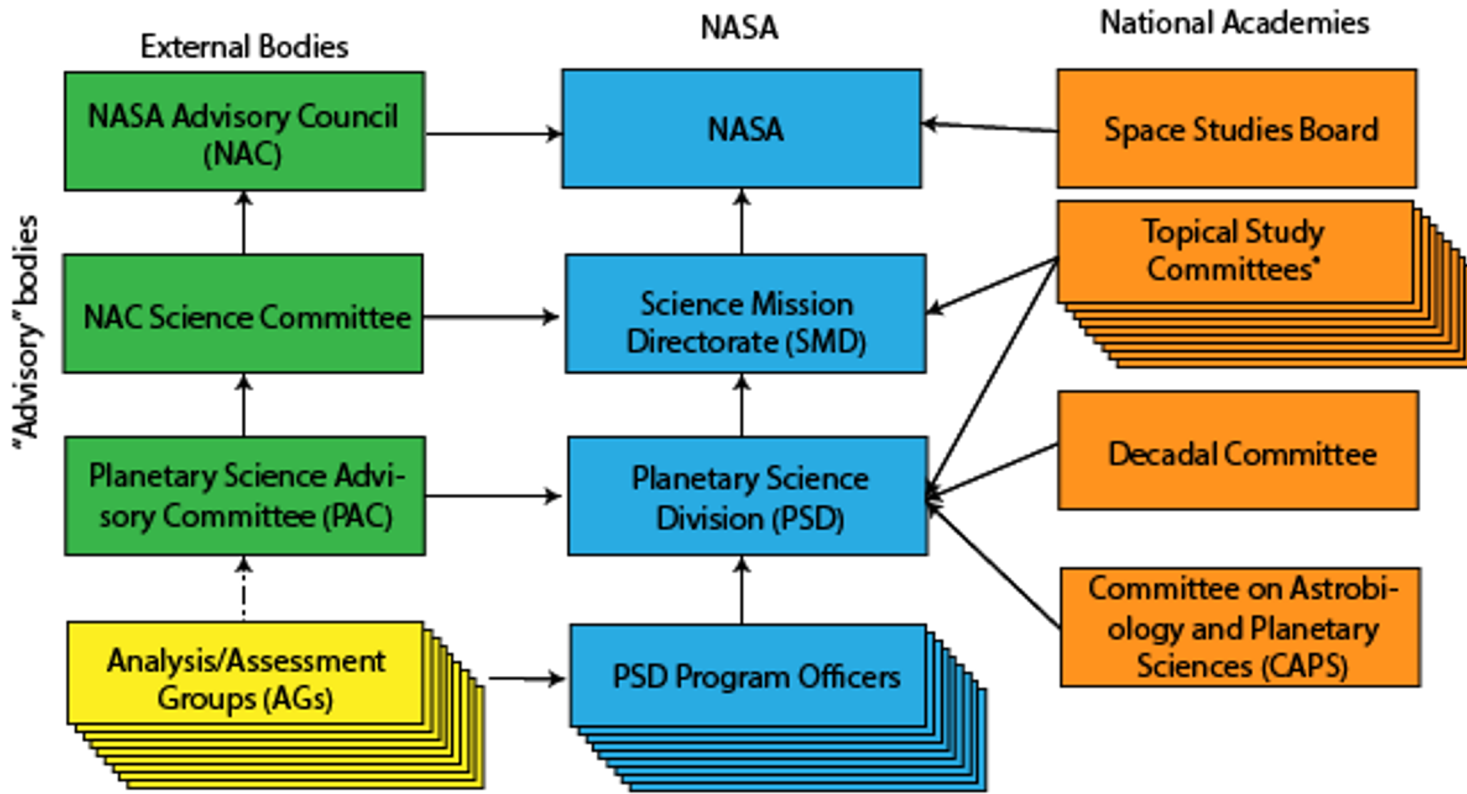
External Bodies

NASA

National Academies

"Advisory" bodies

NASA Advisory Council (NAC)

NASA

Space Studies Board

Topical Study Committees*

NAC Science Committee

Science Mission Directorate (SMD)

Decadal Committee

Planetary Science Advisory Committee (PAC)

Planetary Science Division (PSD)

Committee on Astrobiology and Planetary Sciences (CAPS)

Analysis/Assessment Groups (AGs)

PSD Program Officers